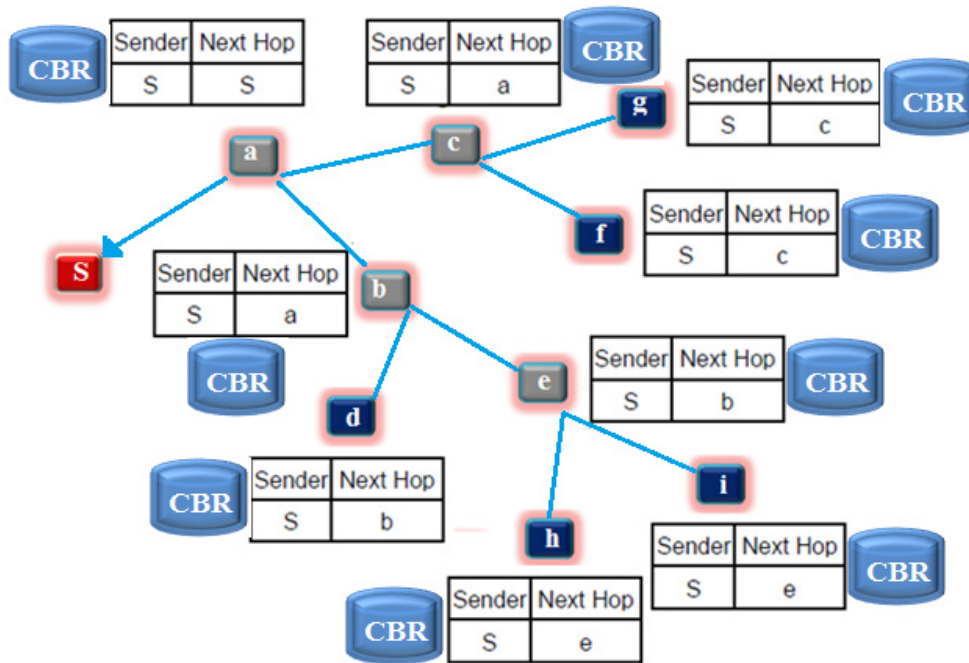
CBR
| Sender | Next Hop |
|---|---|
| S | S |

| Sender | Next Hop |
|---|---|
| S | a |

CBR

g

| Sender | Next Hop |
|---|---|
| S | c |

CBR

a

c

f

| Sender | Next Hop |
|---|---|
| S | c |

CBR

S

| Sender | Next Hop |
|---|---|
| S | a |

b

CBR

e

| Sender | Next Hop |
|---|---|
| S | b |

CBR

d

CBR
| Sender | Next Hop |
|---|---|
| S | b |

i

h

| Sender | Next Hop |
|---|---|
| S | e |

CBR

CBR
| Sender | Next Hop |
|---|---|
| S | e |